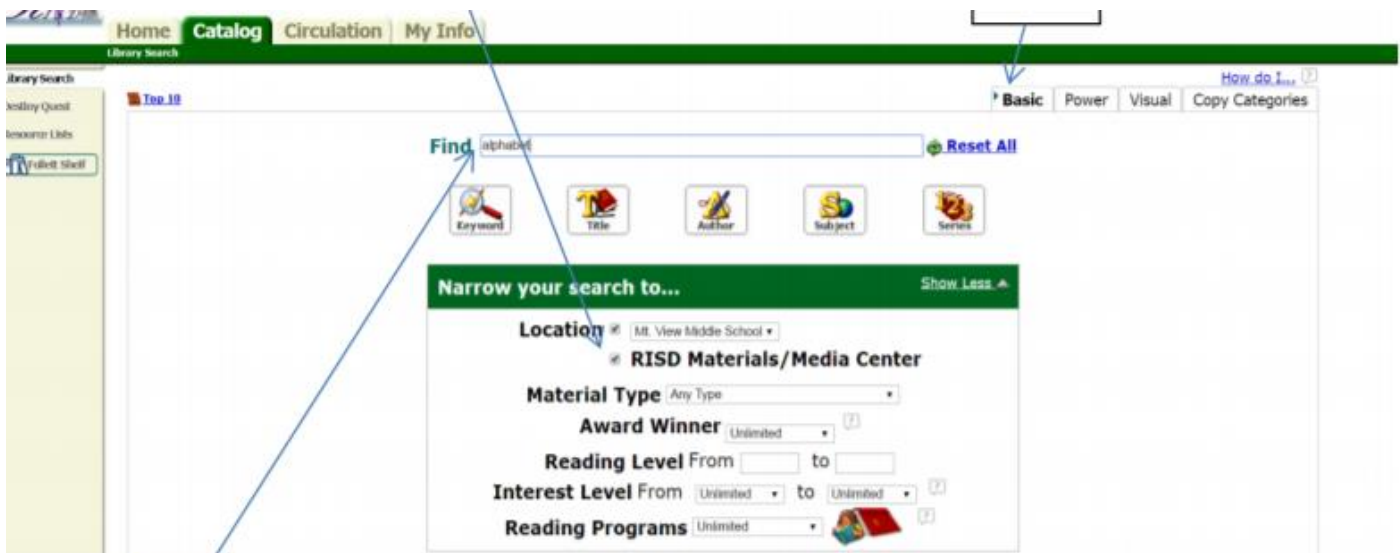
Home Catalog Circulation My Info

Library Search

Library Search
Destiny Quest
Resource Lists
Follett Shelf

Top 10

How do I...

Basic Power Visual Copy Categories

Find alphabet

Reset All

Keyword Title Author Subject Series

Narrow your search to...

Show Less

Location Mt. View Middle School

RISD Materials/Media Center

Material Type Any Type

Award Winner Unlimited

Reading Level From to

Interest Level From Unlimited to Unlimited

Reading Programs Unlimited